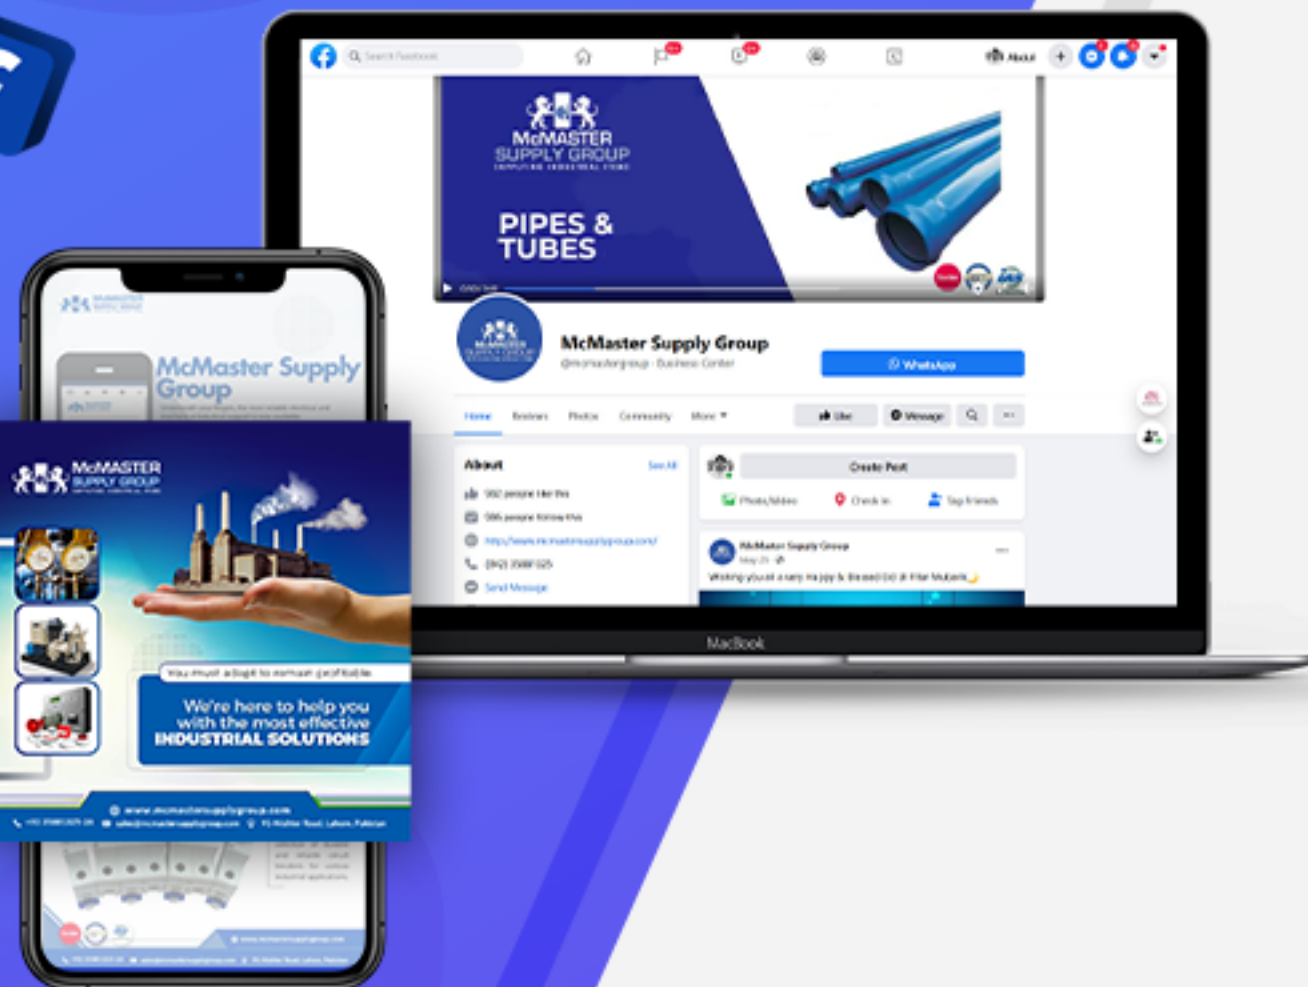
Search Facebook

McMASTER SUPPLY GROUP

PIPES & TUBES

McMaster Supply Group

@mcmastergroup · Business Center

WhatsApp

Home Reviews Photos Community More

Like Message

About

See All

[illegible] people like this

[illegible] people follow this

https://www.mcmastersupplygroup.com/

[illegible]

Send Message

Create Post

Photo/Video Check in Tag friends

McMaster Supply Group

Wishing you all a very happy & blessed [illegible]

MacBook

McMaster Supply Group

McMASTER SUPPLY GROUP

You must adapt to remain profitable

We're here to help you with the most effective INDUSTRIAL SOLUTIONS

www.mcmastersupplygroup.com

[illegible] sales@mcmastersupplygroup.com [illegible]